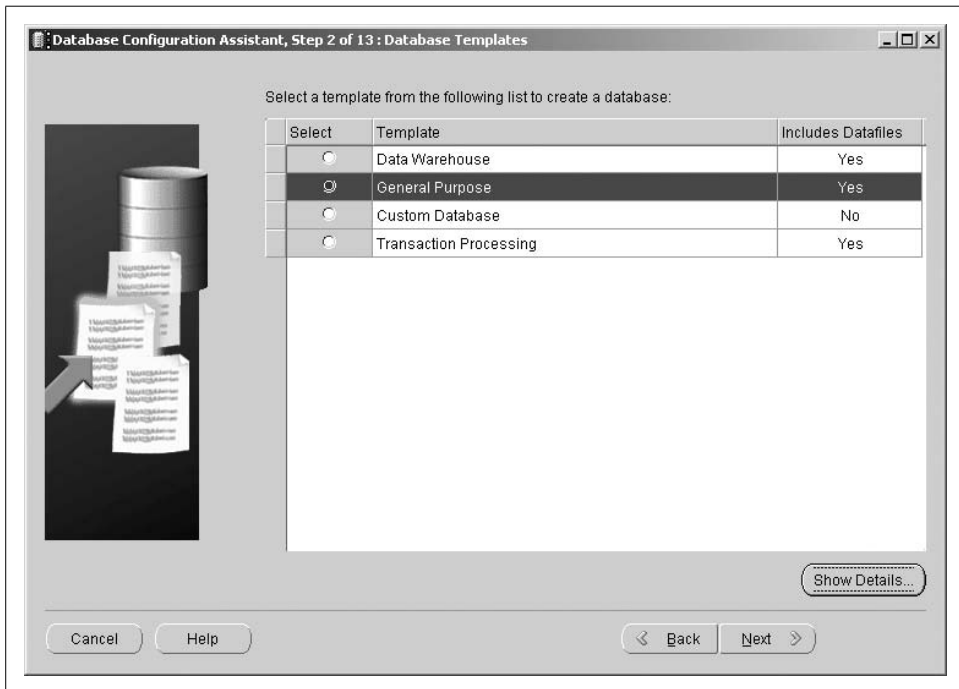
Database Configuration Assistant, Step 2 of 13 : Database Templates

Select a template from the following list to create a database:

| Select | Template | Includes Datafiles |
|---|---|---|
| | Data Warehouse | Yes |
| | General Purpose | Yes |
| | Custom Database | No |
| | Transaction Processing | Yes |

Show Details...

Cancel

Help

Back

Next